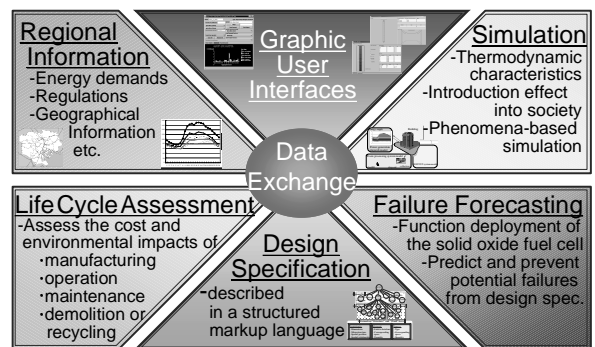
Regional Information
-Energy demands
-Regulations
-Geographical Information etc.

Graphic User Interfaces

Simulation
-Thermodynamic characteristics
-Introduction effect into society
-Phenomena-based simulation

Data Exchange

Life Cycle Assessment
-Assess the cost and environmental impacts of
·manufacturing
·operation
·maintenance
·demolition or recycling

Design Specification
-described in a structured markup language

Failure Forecasting
-Function deployment of the solid oxide fuel cell
-Predict and prevent potential failures from design spec.